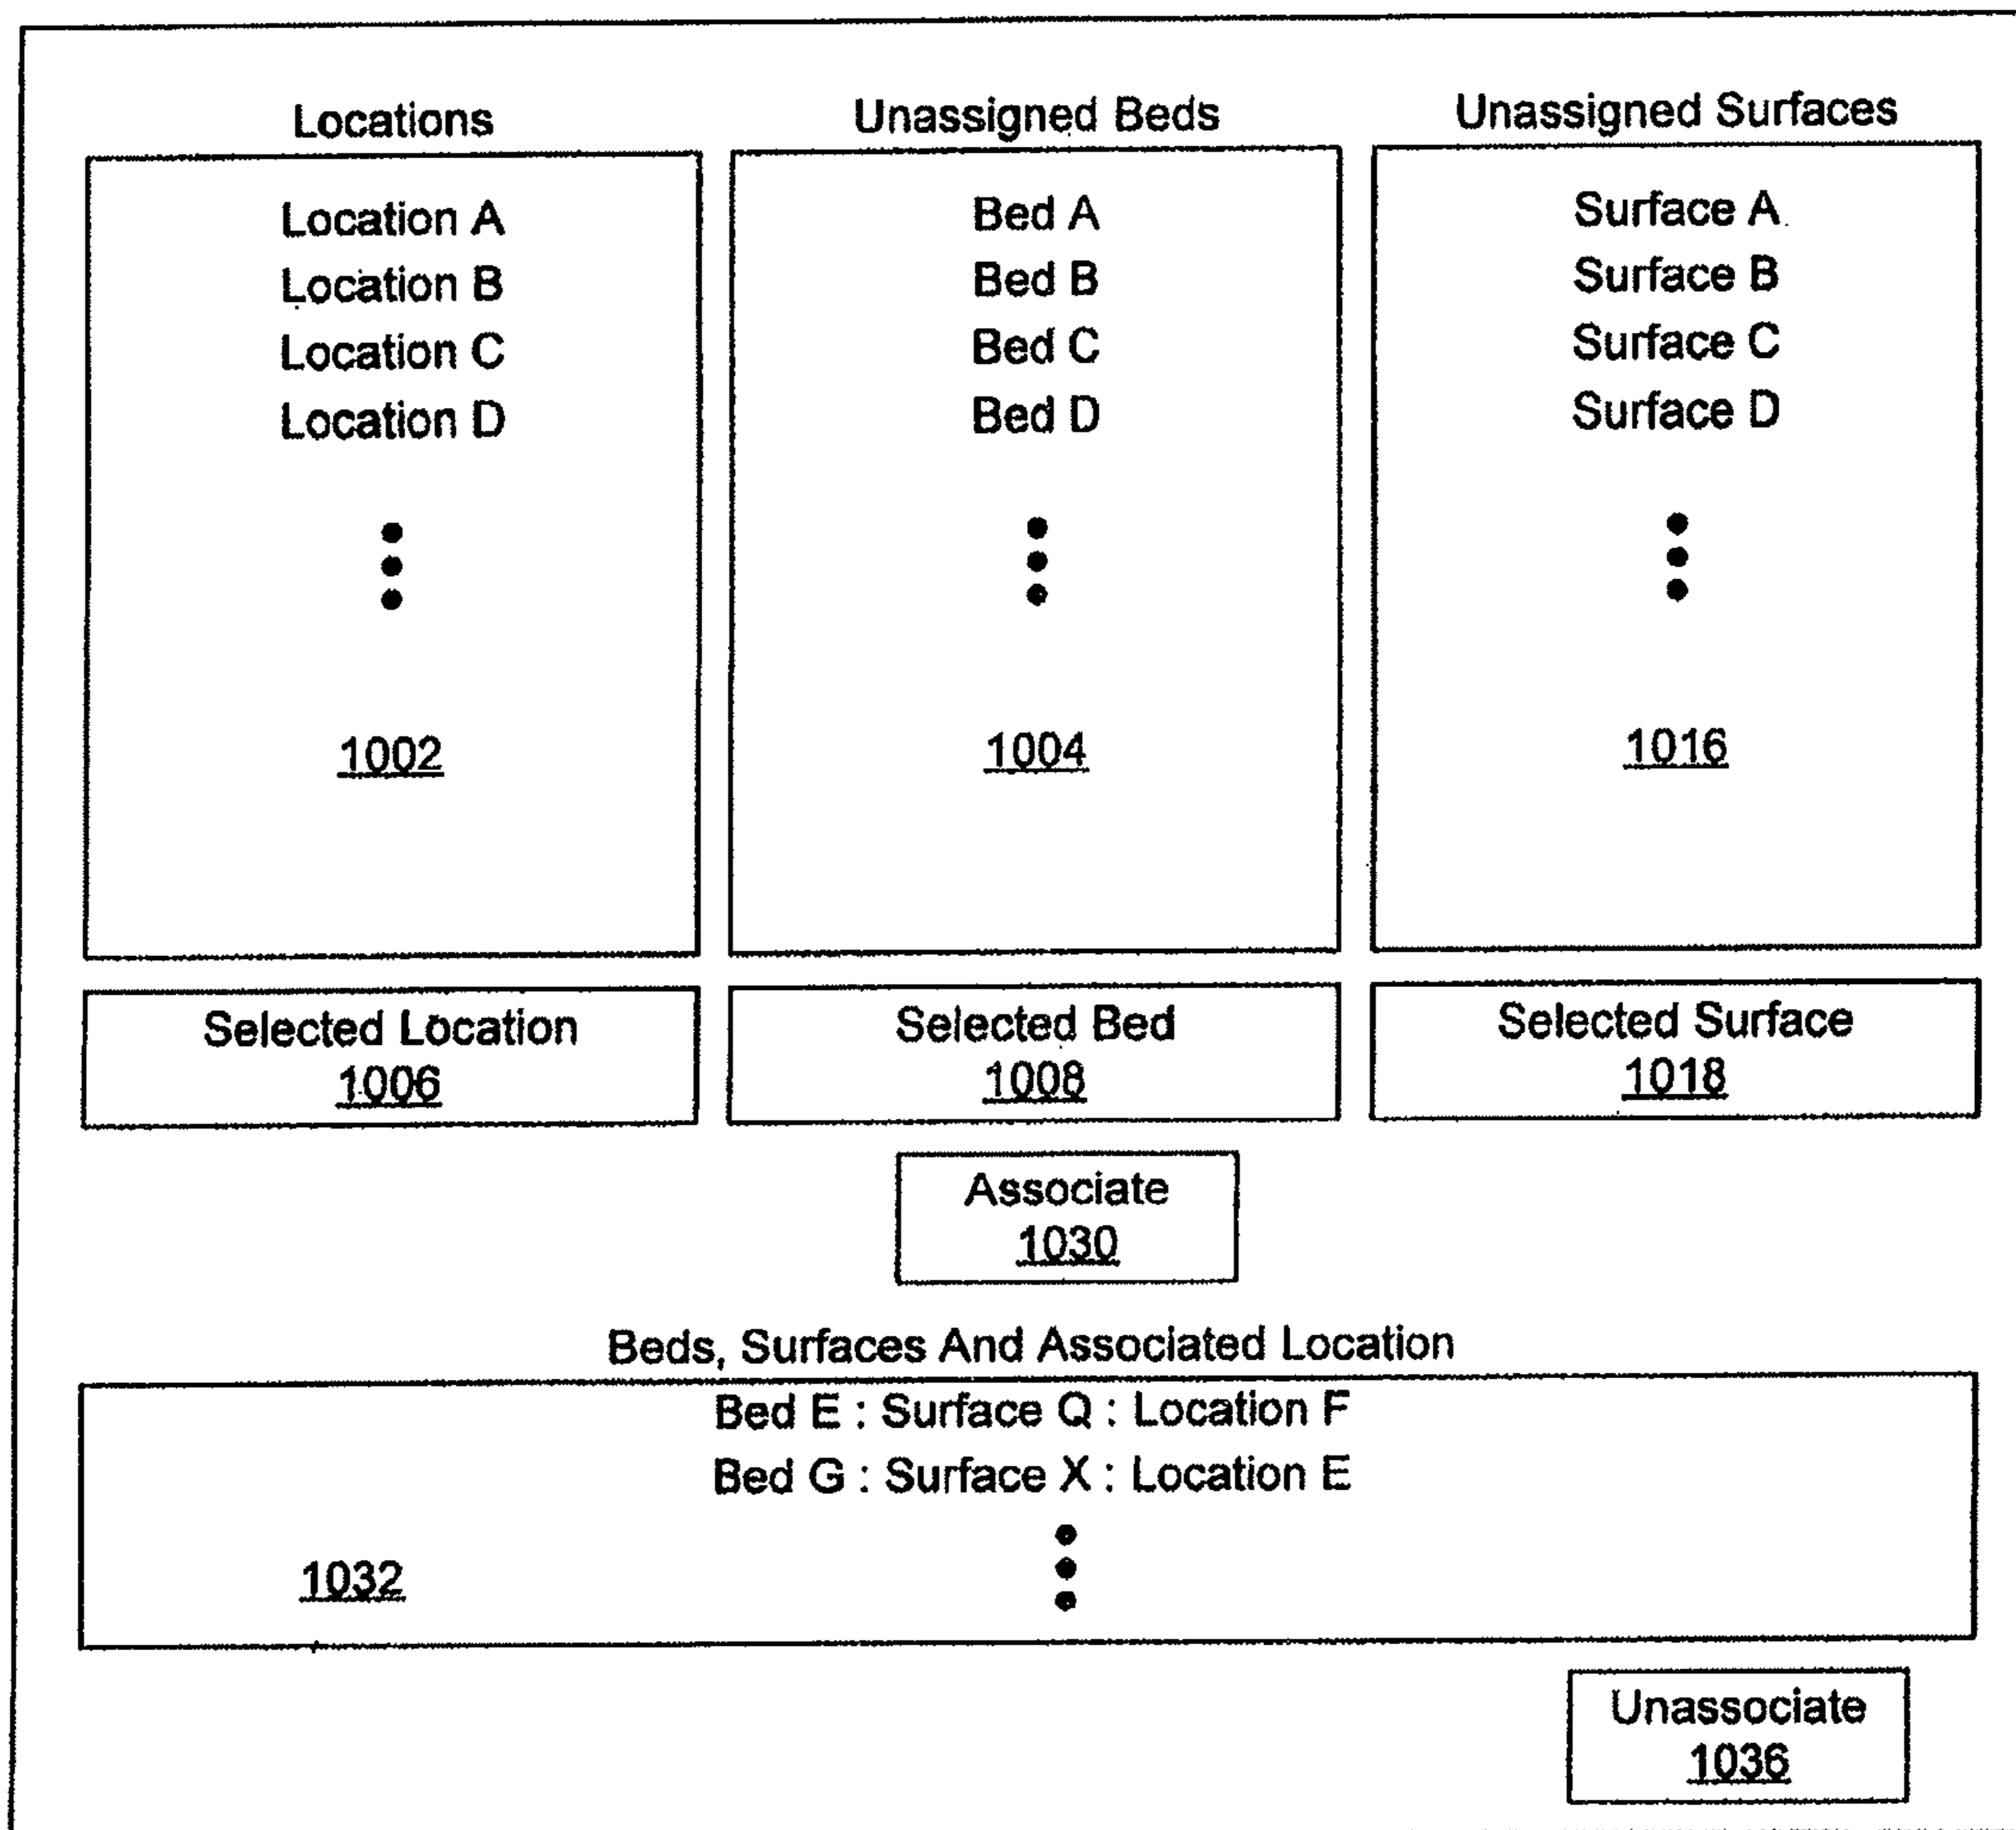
Locations

Location A
Location B
Location C
Location D

1002

Unassigned Beds

Bed A
Bed B
Bed C
Bed D

1004

Unassigned Surfaces

Surface A
Surface B
Surface C
Surface D

1016

Selected Location
1006

Selected Bed
1008

Selected Surface
1018

Associate
1030

Beds, Surfaces And Associated Location

Bed E : Surface Q : Location F
Bed G : Surface X : Location E

1032

Unassociate
1036